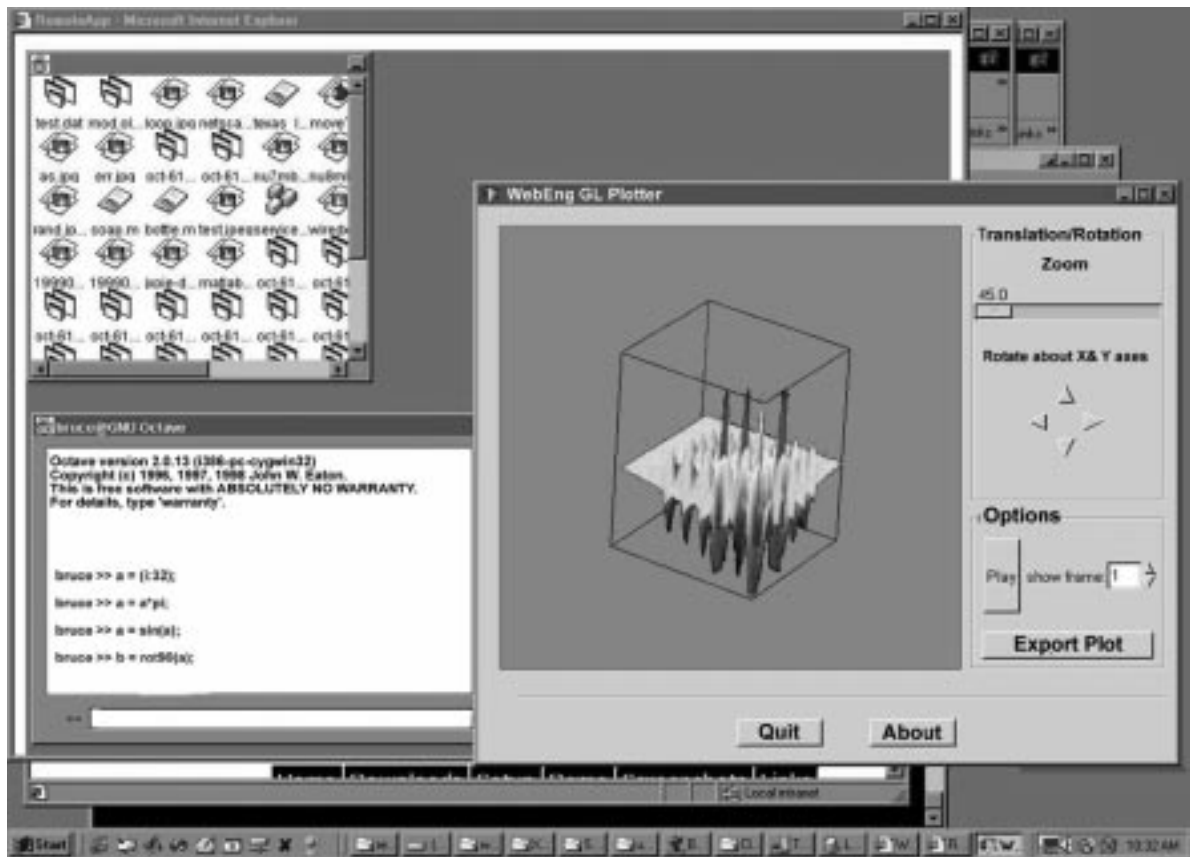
RemoteApp - Microsoft Internet Explorer

test.dat mod.el... loop.jpg netsca... texas l... move
as.jpg err.jpg oct-61... oct-61... nu7mb... nu8mv
rand.jp... soap.m bottle.m test.jpeg service... wire
19990... 19990... isoq-d... matlab... oct-61... oct-61
oct-61... oct-61... oct-61... oct-61... oct-61... oct-61

bruce@GNU Octave

Octave version 2.0.13 (i386-pc-cygwin32)
Copyright (c) 1996, 1997, 1998 John W. Eaton.
This is free software with ABSOLUTELY NO WARRANTY.
For details, type 'warranty'.

bruce >> a = (l:32);

bruce >> a = a*pi;

bruce >> a = sin(a);

bruce >> b = rot90(a);

>>

WebEng GL Plotter

Translation/Rotation

Zoom

45.0

Rotate about X& Y axes

Options

Play show frame: 1

Export Plot

Quit

About

Local intranet

Start

10:32 AM